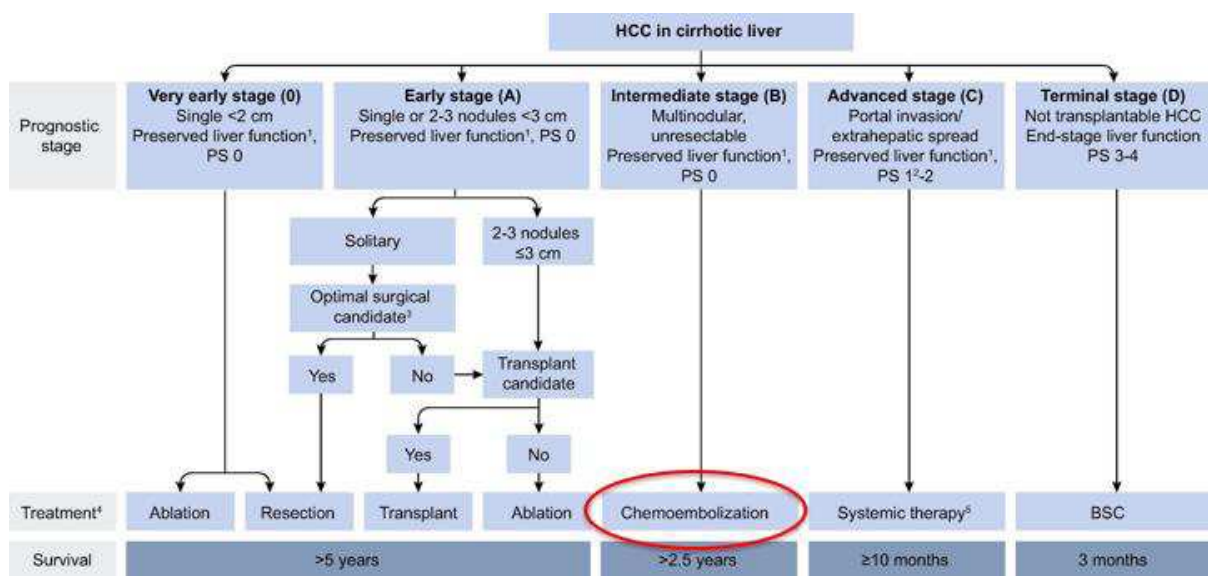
HCC in cirrhotic liver

Prognostic stage

Very early stage (0)
Single <2 cm
Preserved liver function¹, PS 0

Early stage (A)
Single or 2-3 nodules <3 cm
Preserved liver function¹, PS 0

Intermediate stage (B)
Multinodular, unresectable
Preserved liver function¹, PS 0

Advanced stage (C)
Portal invasion/ extrahepatic spread
Preserved liver function¹, PS 1²-2

Terminal stage (D)
Not transplantable HCC
End-stage liver function
PS 3-4

Solitary

2-3 nodules ≤3 cm

Optimal surgical candidate³

Yes

No

Transplant candidate

Yes

No

Treatment⁴

Ablation

Resection

Transplant

Ablation

Chemoembolization

Systemic therapy⁵

BSC

Survival

>5 years

>2.5 years

≥10 months

3 months